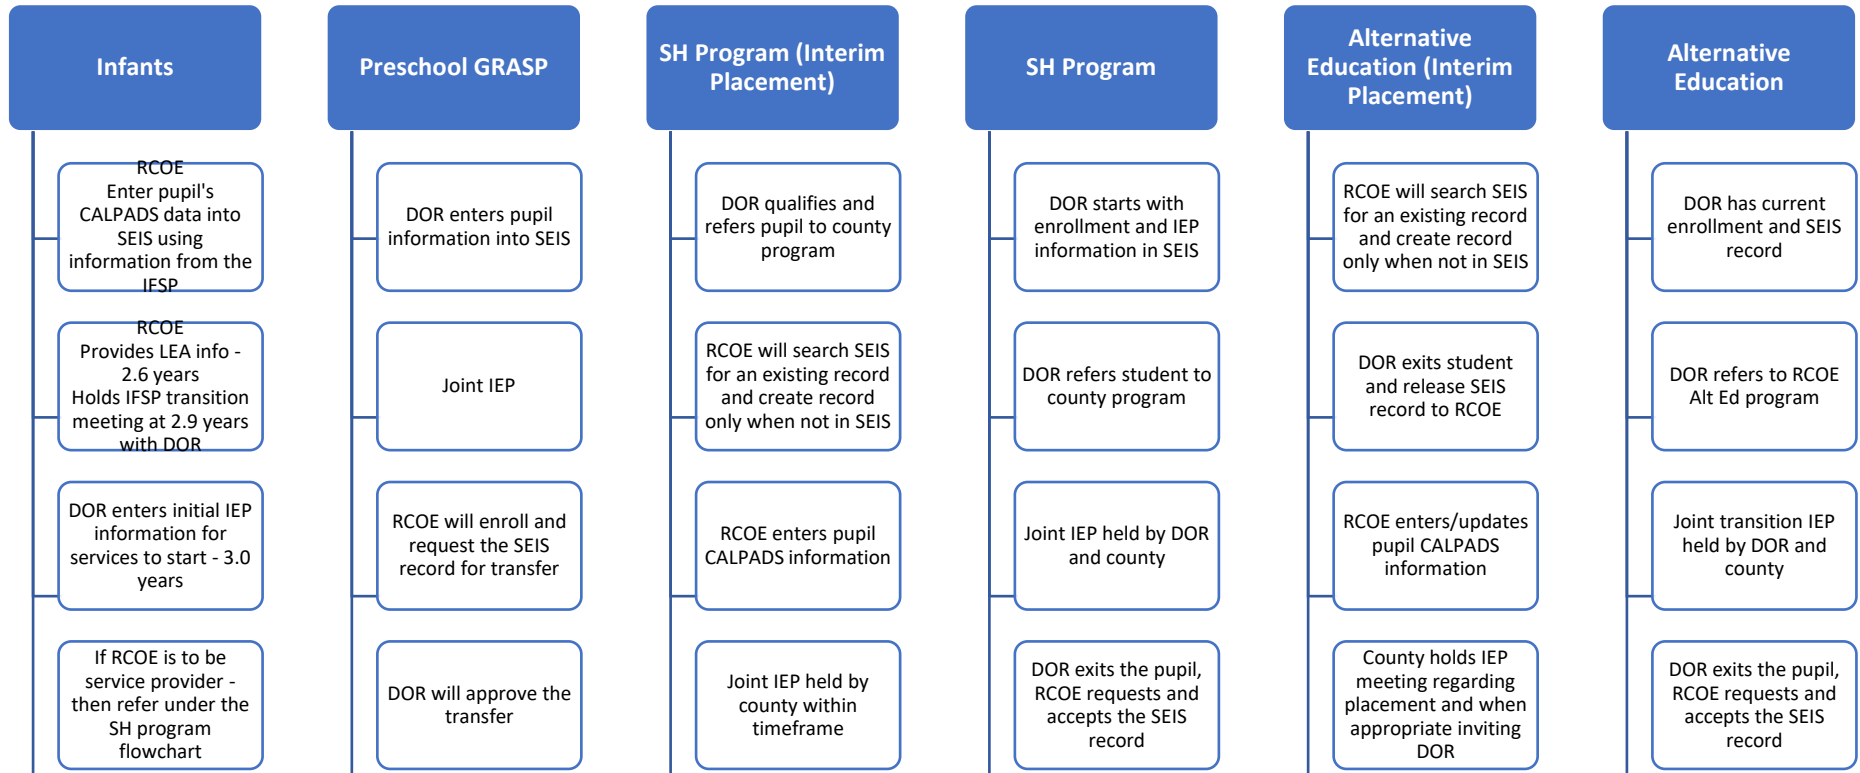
Infants

RCOE
Enter pupil's CALPADS data into SEIS using information from the IFSP

RCOE
Provides LEA info - 2.6 years
Holds IFSP transition meeting at 2.9 years with DOR

DOR enters initial IEP information for services to start - 3.0 years

If RCOE is to be service provider - then refer under the SH program flowchart

Preschool GRASP

DOR enters pupil information into SEIS

Joint IEP

RCOE will enroll and request the SEIS record for transfer

DOR will approve the transfer

SH Program (Interim Placement)

DOR qualifies and refers pupil to county program

RCOE will search SEIS for an existing record and create record only when not in SEIS

RCOE enters pupil CALPADS information

Joint IEP held by county within timeframe

SH Program

DOR starts with enrollment and IEP information in SEIS

DOR refers student to county program

Joint IEP held by DOR and county

DOR exits the pupil, RCOE requests and accepts the SEIS record

Alternative Education (Interim Placement)

RCOE will search SEIS for an existing record and create record only when not in SEIS

DOR exits student and release SEIS record to RCOE

RCOE enters/updates pupil CALPADS information

County holds IEP meeting regarding placement and when appropriate inviting DOR

Alternative Education

DOR has current enrollment and SEIS record

DOR refers to RCOE Alt Ed program

Joint transition IEP held by DOR and county

DOR exits the pupil, RCOE requests and accepts the SEIS record